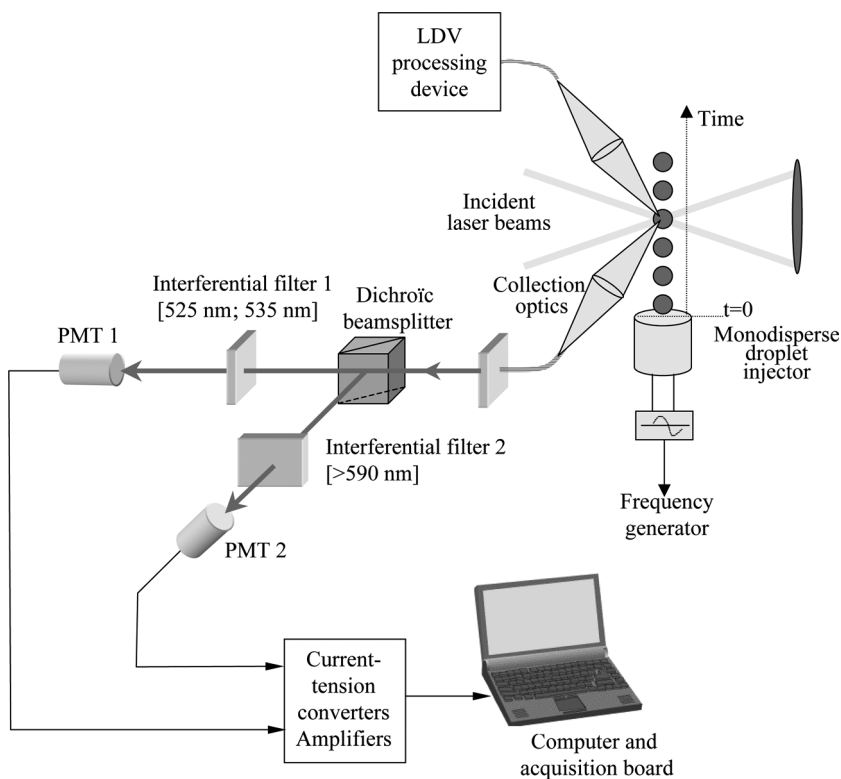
LDV processing device

Time

Incident laser beams

Interferential filter 1
[525 nm; 535 nm]

Dichroïc beamsplitter

Collection optics

t=0

Monodisperse droplet injector

PMT 1

Interferential filter 2
[>590 nm]

Frequency generator

PMT 2

Current-tension converters Amplifiers

Computer and acquisition board